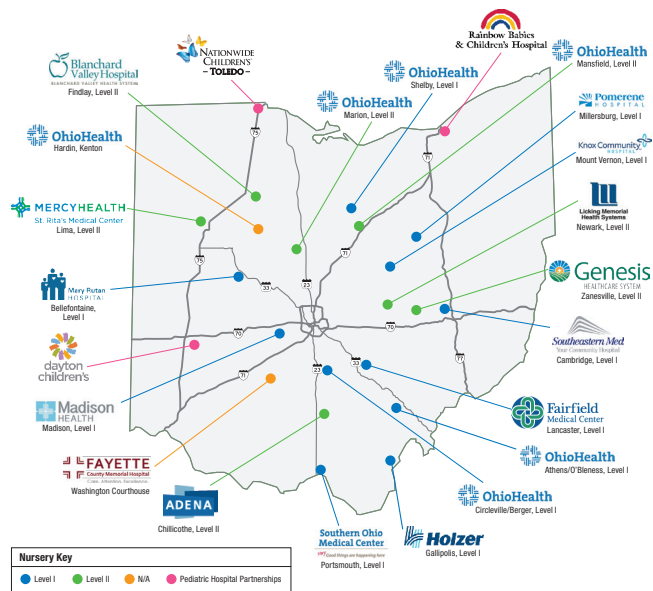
Rainbow Babies & Children's Hospital

NATIONWIDE CHILDREN'S - TOLEDO -

Blanchard Valley Hospital
BLANCHARD VALLEY HEALTH SYSTEM
Findlay, Level II

OhioHealth
Mansfield, Level II

OhioHealth
Shelby, Level I

OhioHealth
Marion, Level II

Pomerene HOSPITAL
Millersburg, Level I

OhioHealth
Hardin, Kenton

Knox Community HOSPITAL
Mount Vernon, Level I

MERCYHEALTH
St. Rita's Medical Center
Lima, Level II

Licking Memorial Health Systems
Newark, Level II

Mary Rutan HOSPITAL
Bellefontaine, Level I

Genesis
HEALTHCARE SYSTEM
Zanesville, Level II

dayton children's

Southeastern Med
Your Community Hospital
Cambridge, Level I

Madison HEALTH
Madison, Level I

Fairfield Medical Center
Lancaster, Level I

OhioHealth
Athens/O'Bleness, Level I

FAYETTE County Memorial Hospital
Care. Attention. Excellence.
Washington Courthouse

OhioHealth
Circleville/Berger, Level I

ADENA
Chillicothe, Level II

Southern Ohio Medical Center
Good things are happening here
Portsmouth, Level I

Holzer
Gallipolis, Level I

75
75
71
71
71
33
23
70
70
77
33
23

Nursery Key
Level I
Level II
N/A
Pediatric Hospital Partnerships